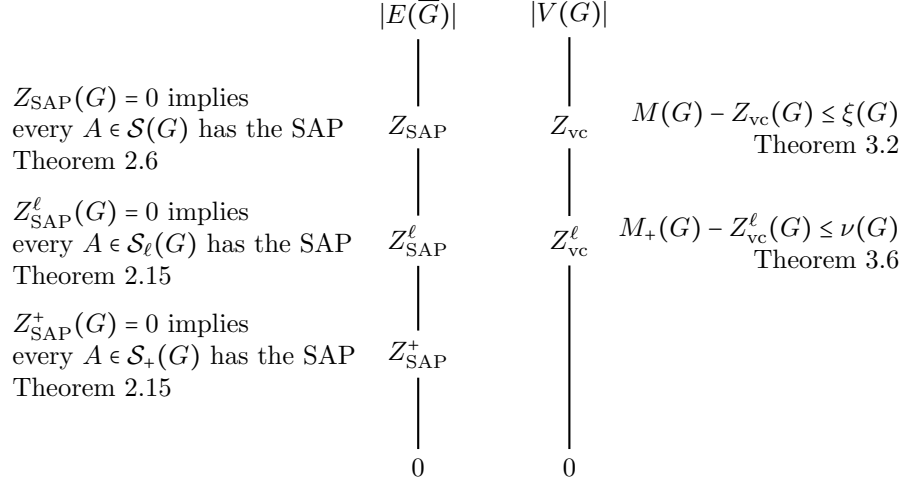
$|E(\overline{G})|$

$Z_{\mathrm{SAP}}(G)=0$ implies every $A\in\mathcal{S}(G)$ has the SAP Theorem 2.6

$Z_{\mathrm{SAP}}$

$Z^{\ell}_{\mathrm{SAP}}(G)=0$ implies every $A\in\mathcal{S}_{\ell}(G)$ has the SAP Theorem 2.15

$Z^{\ell}_{\mathrm{SAP}}$

$Z^{+}_{\mathrm{SAP}}(G)=0$ implies every $A\in\mathcal{S}_{+}(G)$ has the SAP Theorem 2.15

$Z^{+}_{\mathrm{SAP}}$

$0$

$|V(G)|$

$Z_{\mathrm{vc}}$

$M(G)-Z_{\mathrm{vc}}(G)\leq\xi(G)$ Theorem 3.2

$Z^{\ell}_{\mathrm{vc}}$

$M_{+}(G)-Z^{\ell}_{\mathrm{vc}}(G)\leq\nu(G)$ Theorem 3.6

$0$